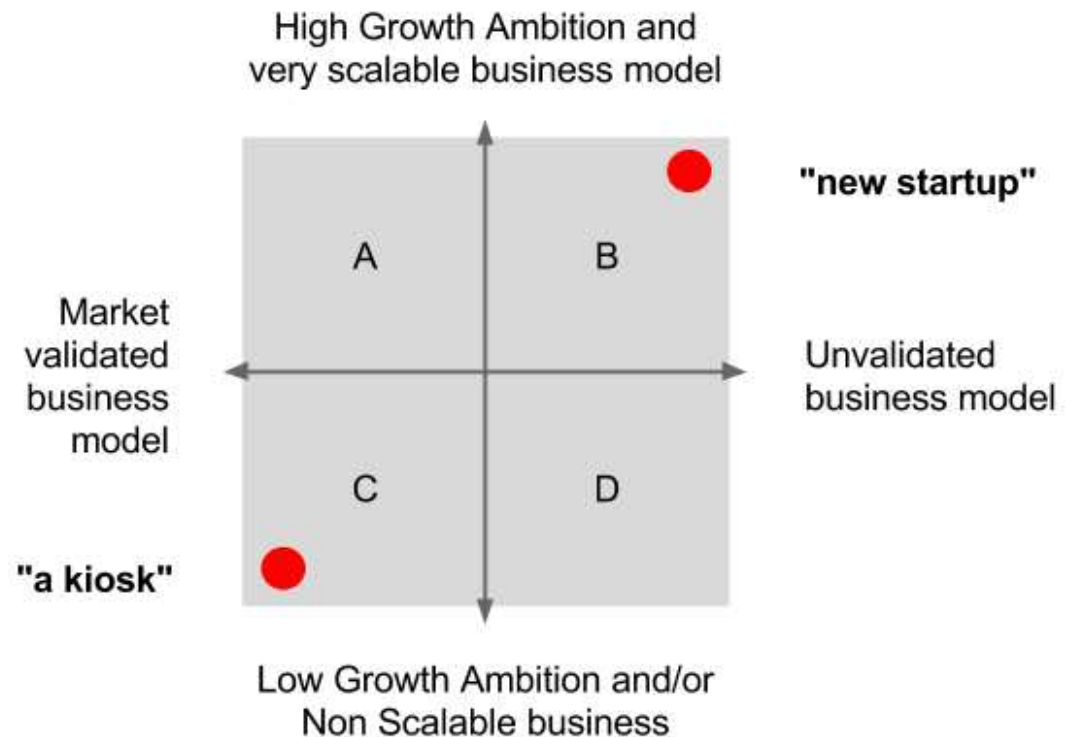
High Growth Ambition and very scalable business model

"new startup"

A

B

Market validated business model

Unvalidated business model

C

D

"a kiosk"

Low Growth Ambition and/or Non Scalable business